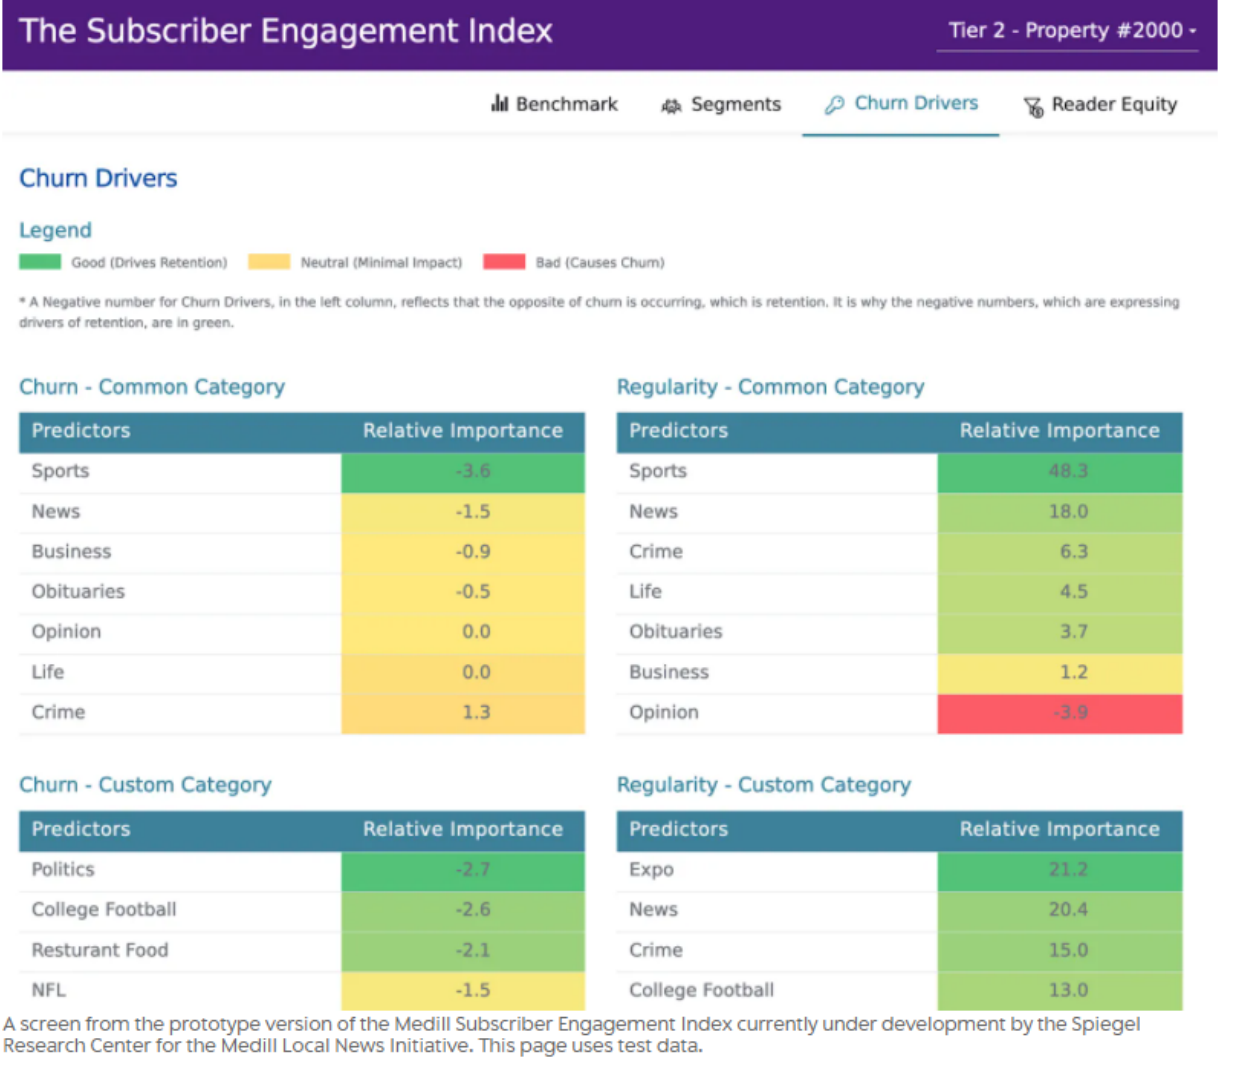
The Subscriber Engagement Index

Tier 2 - Property #2000 ▾

Benchmark Segments Churn Drivers Reader Equity

Churn Drivers

Legend

Good (Drives Retention) Neutral (Minimal Impact) Bad (Causes Churn)

* A Negative number for Churn Drivers, in the left column, reflects that the opposite of churn is occurring, which is retention. It is why the negative numbers, which are expressing drivers of retention, are in green.

Churn - Common Category

| Predictors | Relative Importance |
|---|---|
| Sports | -3.6 |
| News | -1.5 |
| Business | -0.9 |
| Obituaries | -0.5 |
| Opinion | 0.0 |
| Life | 0.0 |
| Crime | 1.3 |

Regularity - Common Category

| Predictors | Relative Importance |
|---|---|
| Sports | 48.3 |
| News | 18.0 |
| Crime | 6.3 |
| Life | 4.5 |
| Obituaries | 3.7 |
| Business | 1.2 |
| Opinion | -3.9 |

Churn - Custom Category

| Predictors | Relative Importance |
|---|---|
| Politics | -2.7 |
| College Football | -2.6 |
| Resturant Food | -2.1 |
| NFL | -1.5 |

Regularity - Custom Category

| Predictors | Relative Importance |
|---|---|
| Expo | 21.2 |
| News | 20.4 |
| Crime | 15.0 |
| College Football | 13.0 |

A screen from the prototype version of the Medill Subscriber Engagement Index currently under development by the Spiegel Research Center for the Medill Local News Initiative. This page uses test data.